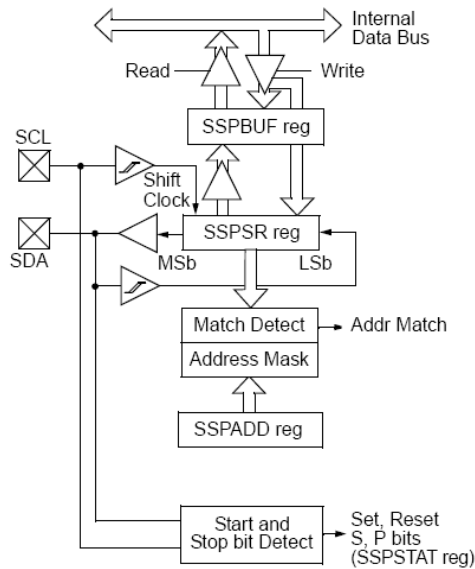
Internal Data Bus

Read

Write

SSPBUF reg

SCL

Shift Clock

SSPSR reg

SDA

MSb

LSb

Match Detect

Addr Match

Address Mask

SSPADD reg

Start and Stop bit Detect

Set, Reset S, P bits (SSPSTAT reg)